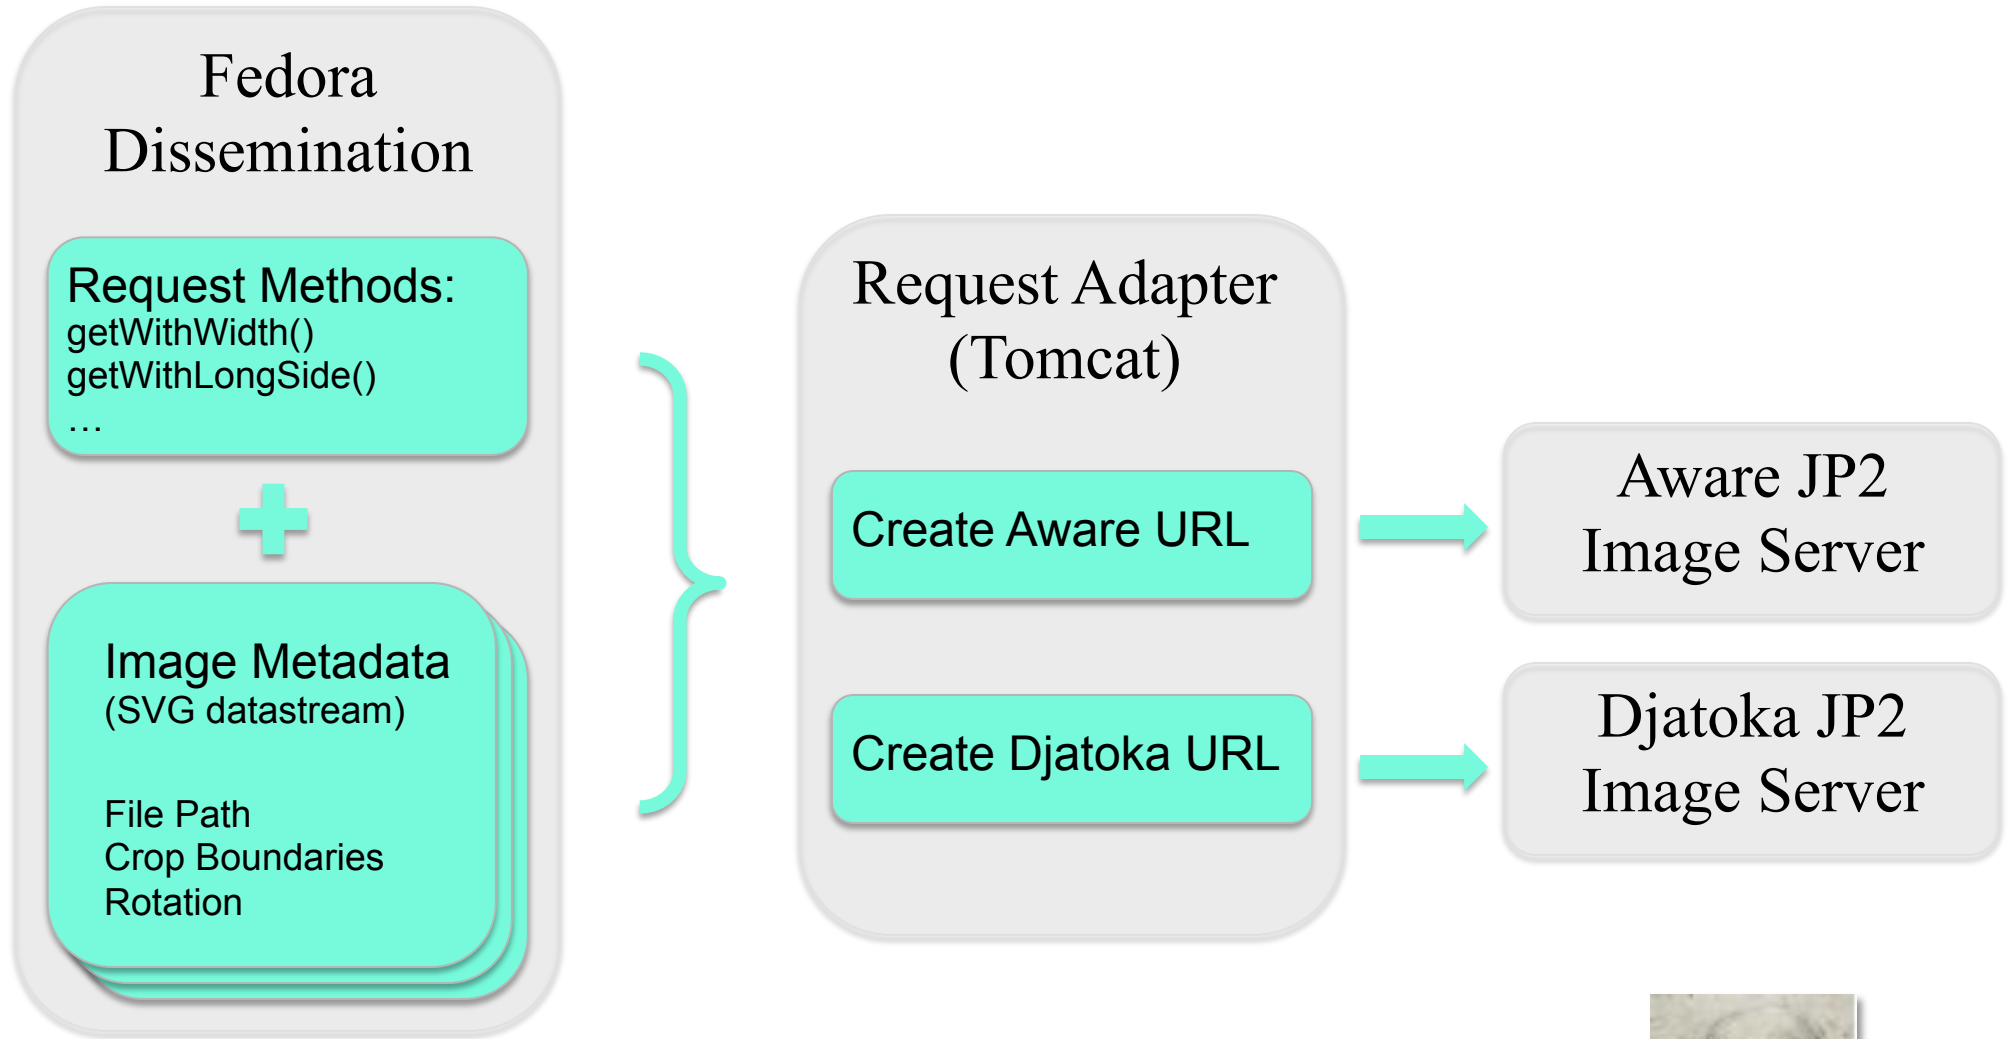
Fedora Dissemination

Request Methods:
getWithWidth()
getWithLongSide()
…

+

Image Metadata
(SVG datastream)

File Path
Crop Boundaries
Rotation

Request Adapter (Tomcat)

Create Aware URL

Create Djatoka URL

Aware JP2 Image Server

Djatoka JP2 Image Server